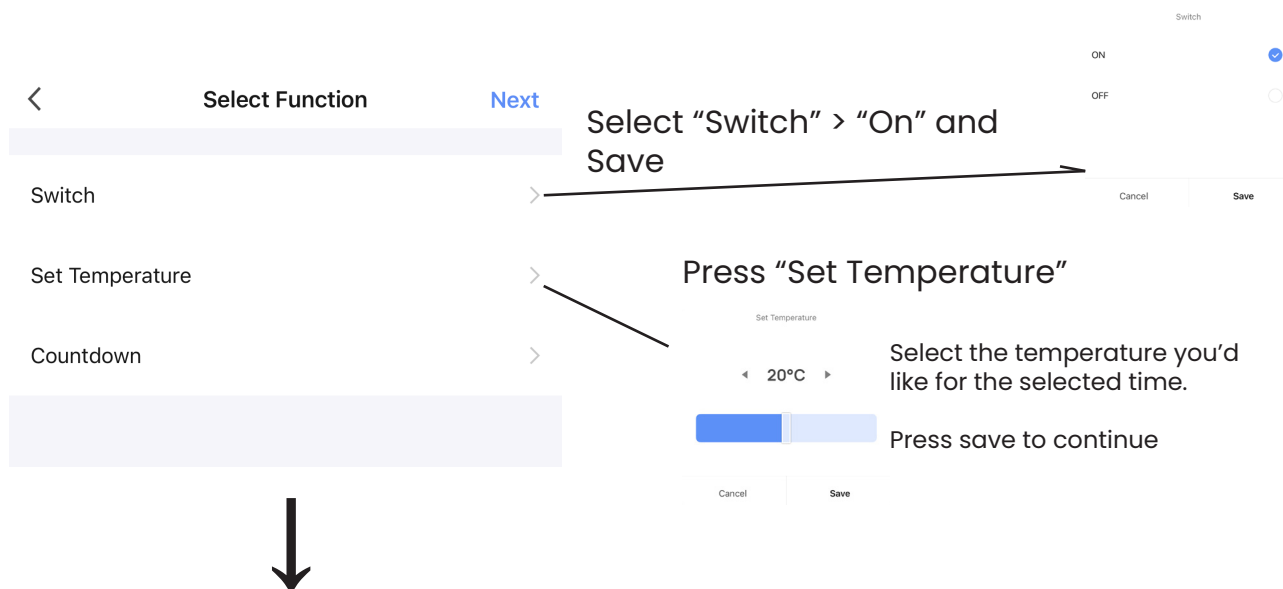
Switch

ON

OFF

Select Function

Next

Select “Switch” > “On” and Save

Switch

Cancel

Save

Set Temperature

Press “Set Temperature”

Set Temperature

Countdown

20°C

Select the temperature you’d like for the selected time.

Press save to continue

Cancel

Save